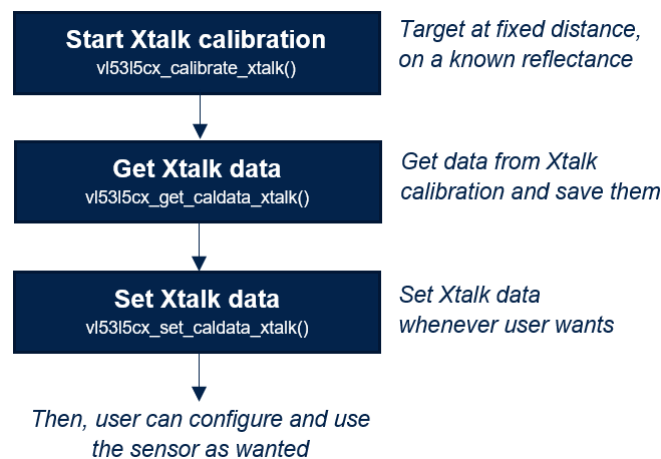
Start Xtalk calibration
vl53l5cx_calibrate_xtalk()

Target at fixed distance, on a known reflectance

Get Xtalk data
vl53l5cx_get_caldata_xtalk()

Get data from Xtalk calibration and save them

Set Xtalk data
vl53l5cx_set_caldata_xtalk()

Set Xtalk data whenever user wants

Then, user can configure and use the sensor as wanted